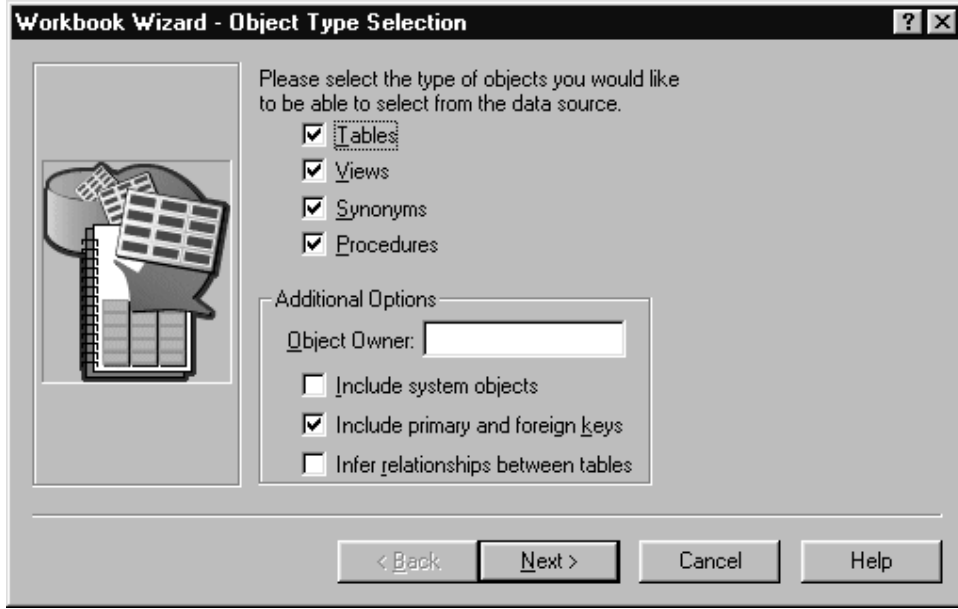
Workbook Wizard - Object Type Selection

?

Please select the type of objects you would like to be able to select from the data source.

Tables

Views

Synonyms

Procedures

Additional Options

Object Owner:

Include system objects

Include primary and foreign keys

Infer relationships between tables

< Back

Next >

Cancel

Help